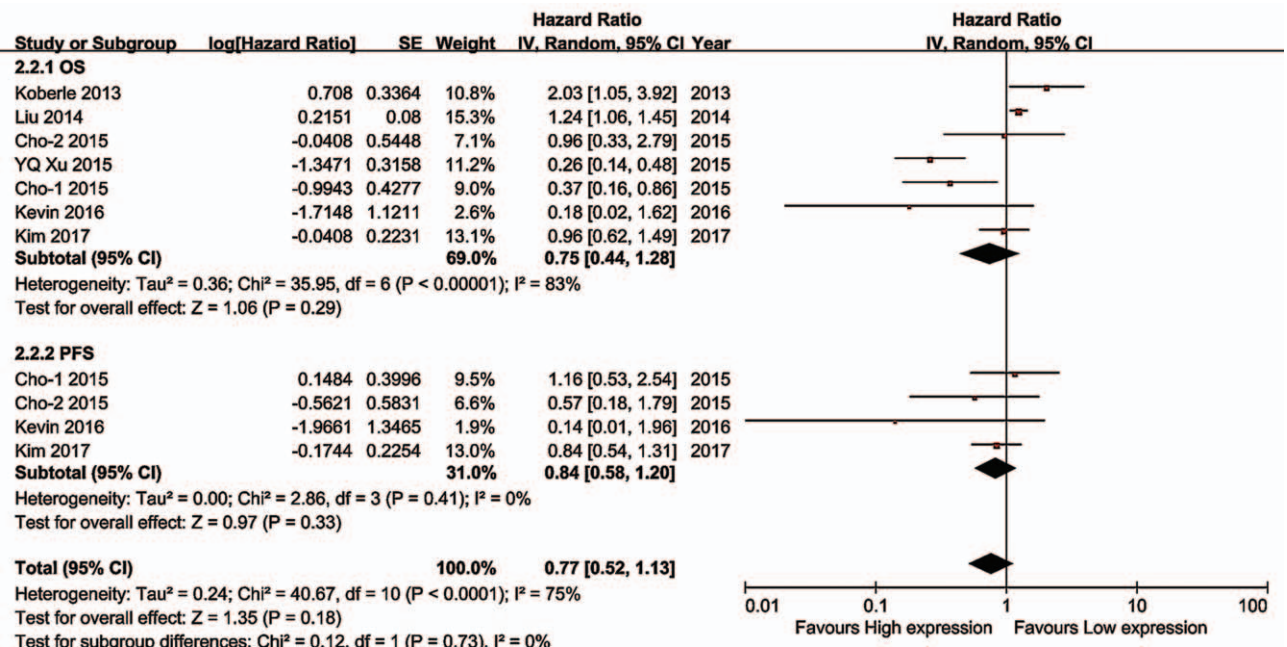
| Study or Subgroup | log[Hazard Ratio] | SE | Weight | Hazard Ratio IV, Random, 95% CI | Year |
|---|---|---|---|---|---|
| **2.2.1 OS** | | | | | |
| Koberle 2013 | 0.708 | 0.3364 | 10.8% | 2.03 [1.05, 3.92] | 2013 |
| Liu 2014 | 0.2151 | 0.08 | 15.3% | 1.24 [1.06, 1.45] | 2014 |
| Cho-2 2015 | -0.0408 | 0.5448 | 7.1% | 0.96 [0.33, 2.79] | 2015 |
| YQ Xu 2015 | -1.3471 | 0.3158 | 11.2% | 0.26 [0.14, 0.48] | 2015 |
| Cho-1 2015 | -0.9943 | 0.4277 | 9.0% | 0.37 [0.16, 0.86] | 2015 |
| Kevin 2016 | -1.7148 | 1.1211 | 2.6% | 0.18 [0.02, 1.62] | 2016 |
| Kim 2017 | -0.0408 | 0.2231 | 13.1% | 0.96 [0.62, 1.49] | 2017 |
| **Subtotal (95% CI)** | | | **69.0%** | **0.75 [0.44, 1.28]** | |

Heterogeneity: Tau² = 0.36; Chi² = 35.95, df = 6 (P < 0.00001); I² = 83%
Test for overall effect: Z = 1.06 (P = 0.29)

| Study or Subgroup | log[Hazard Ratio] | SE | Weight | Hazard Ratio IV, Random, 95% CI | Year |
|---|---|---|---|---|---|
| **2.2.2 PFS** | | | | | |
| Cho-1 2015 | 0.1484 | 0.3996 | 9.5% | 1.16 [0.53, 2.54] | 2015 |
| Cho-2 2015 | -0.5621 | 0.5831 | 6.6% | 0.57 [0.18, 1.79] | 2015 |
| Kevin 2016 | -1.9661 | 1.3465 | 1.9% | 0.14 [0.01, 1.96] | 2016 |
| Kim 2017 | -0.1744 | 0.2254 | 13.0% | 0.84 [0.54, 1.31] | 2017 |
| **Subtotal (95% CI)** | | | **31.0%** | **0.84 [0.58, 1.20]** | |

Heterogeneity: Tau² = 0.00; Chi² = 2.86, df = 3 (P = 0.41); I² = 0%
Test for overall effect: Z = 0.97 (P = 0.33)

**Total (95% CI)** **100.0%** **0.77 [0.52, 1.13]**
Heterogeneity: Tau² = 0.24; Chi² = 40.67, df = 10 (P < 0.0001); I² = 75%
Test for overall effect: Z = 1.35 (P = 0.18)
Test for subgroup differences: Chi² = 0.12, df = 1 (P = 0.73), I² = 0%

Hazard Ratio
IV, Random, 95% CI
0.01 0.1 1 10 100
Favours High expression Favours Low expression